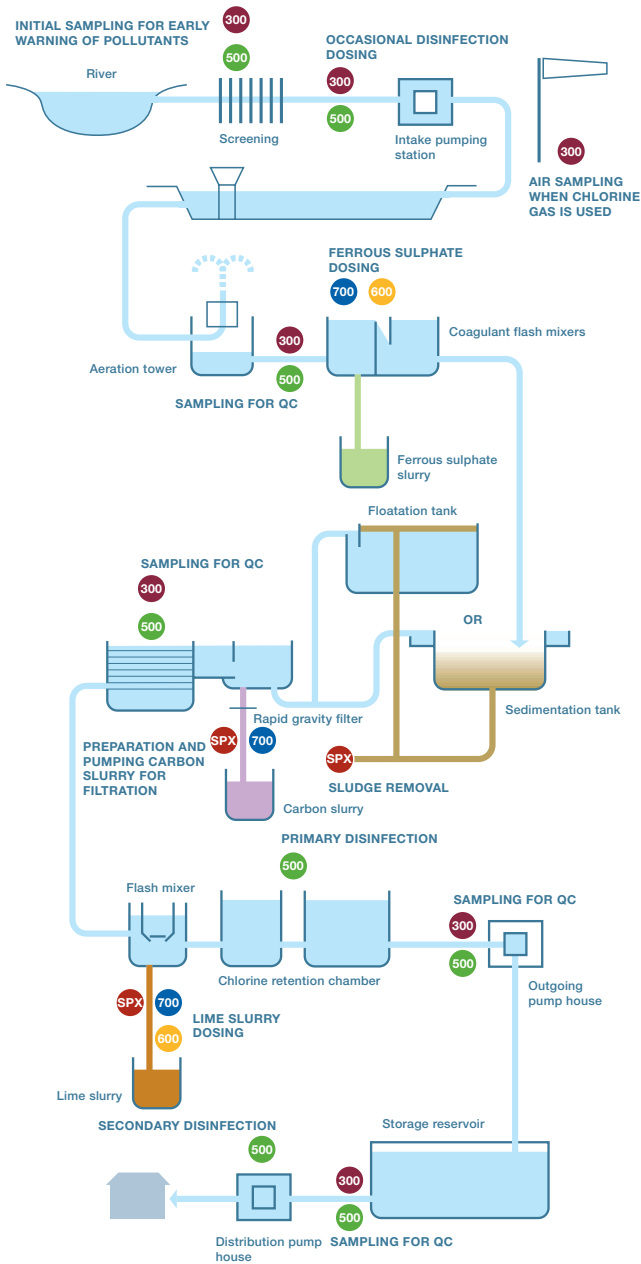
INITIAL SAMPLING FOR EARLY WARNING OF POLLUTANTS

300

500

River

Screening

OCCASIONAL DISINFECTION DOSING

300

500

Intake pumping station

300

AIR SAMPLING WHEN CHLORINE GAS IS USED

FERROUS SULPHATE DOSING

700

600

Coagulant flash mixers

300

500

Aeration tower

SAMPLING FOR QC

Ferrous sulphate slurry

Floatation tank

SAMPLING FOR QC

300

500

OR

Sedimentation tank

Rapid gravity filter

SPX

700

PREPARATION AND PUMPING CARBON SLURRY FOR FILTRATION

SPX

SLUDGE REMOVAL

Carbon slurry

PRIMARY DISINFECTION

500

Flash mixer

SAMPLING FOR QC

300

500

Chlorine retention chamber

Outgoing pump house

SPX

700

LIME SLURRY DOSING

600

Lime slurry

SECONDARY DISINFECTION

500

Storage reservoir

300

500

Distribution pump house

SAMPLING FOR QC